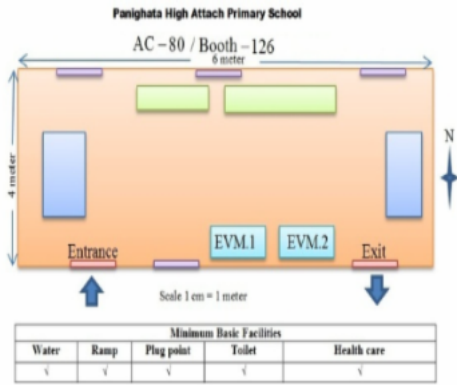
Panighata High Attach Primary School

AC – 80 / Booth – 126

6 meter

4 meter

N

Entrance

EVM.1

EVM.2

Exit

Scale 1 cm = 1 meter

| Minimum Basic Facilities | | | | |
|---|---|---|---|---|
| Water | Ramp | Plug point | Toilet | Health care |
| √ | √ | √ | √ | √ |